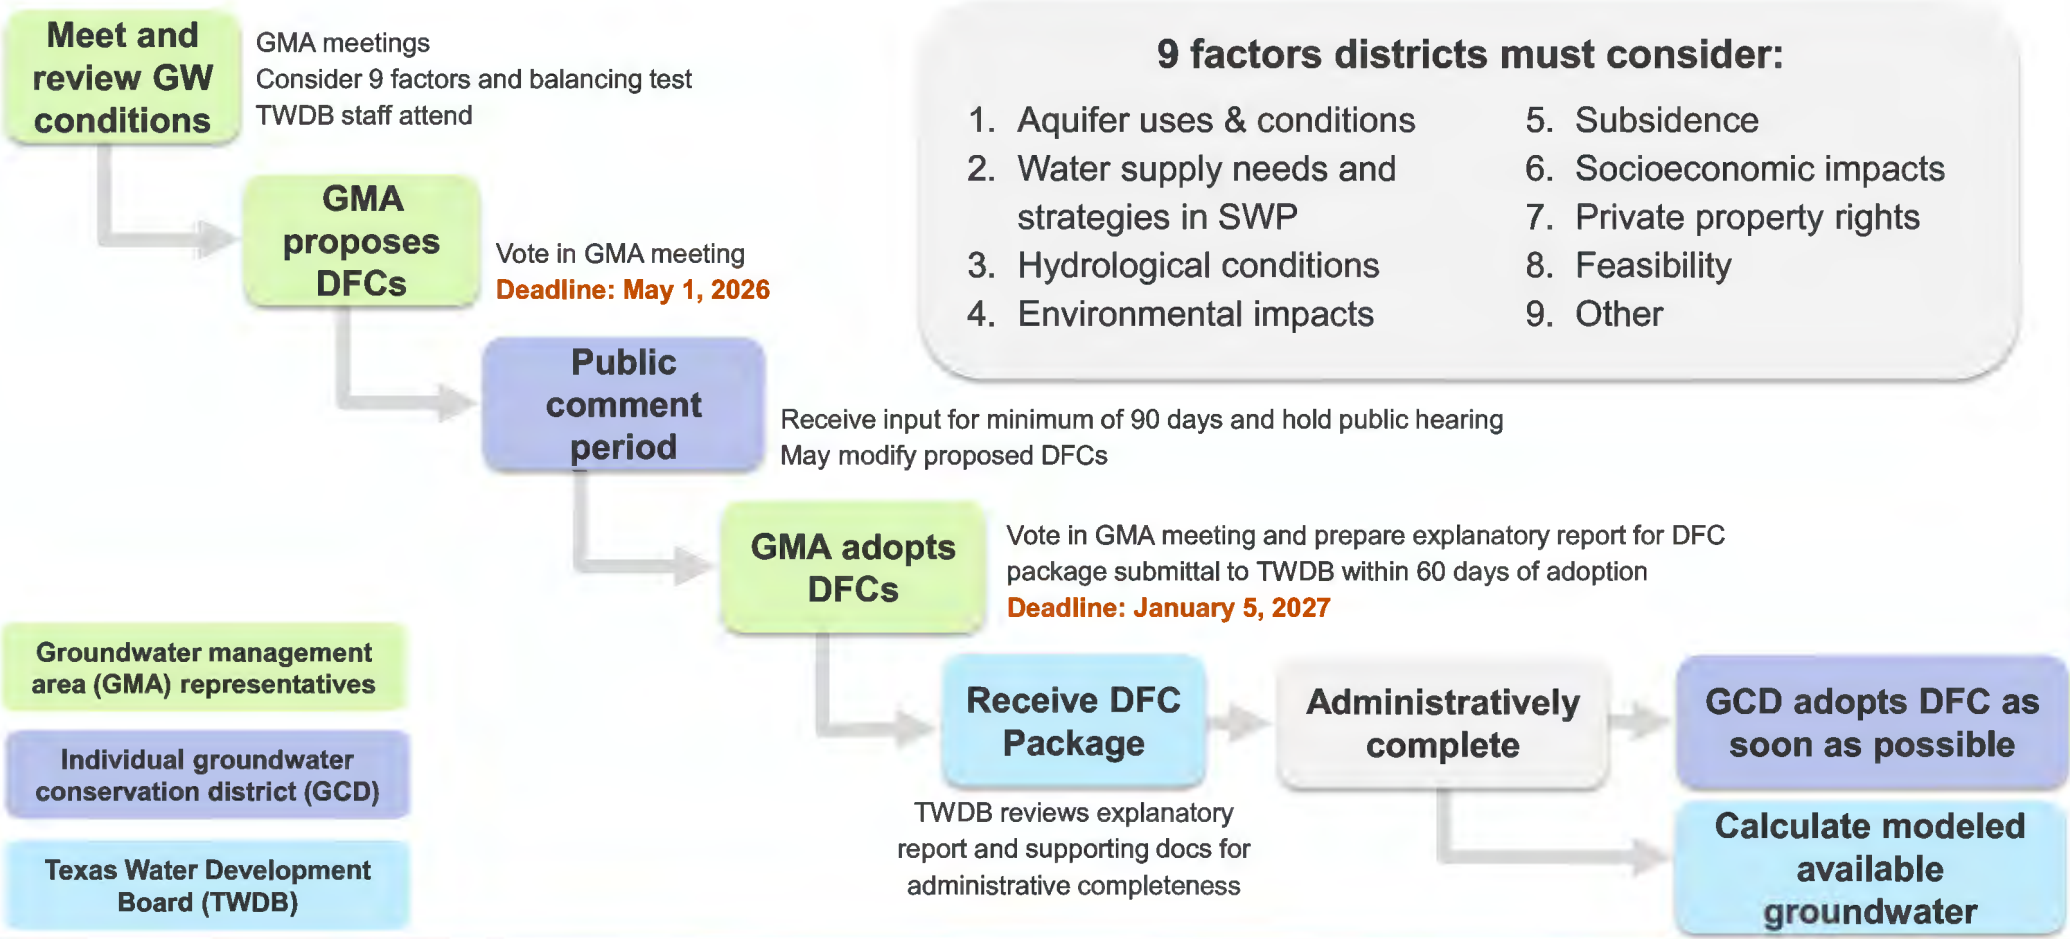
Meet and review GW conditions

GMA meetings
Consider 9 factors and balancing test
TWDB staff attend

9 factors districts must consider:

1. Aquifer uses & conditions
2. Water supply needs and strategies in SWP
3. Hydrological conditions
4. Environmental impacts

5. Subsidence
6. Socioeconomic impacts
7. Private property rights
8. Feasibility
9. Other

GMA proposes DFCs

Vote in GMA meeting
Deadline: May 1, 2026

Public comment period

Receive input for minimum of 90 days and hold public hearing
May modify proposed DFCs

GMA adopts DFCs

Vote in GMA meeting and prepare explanatory report for DFC package submittal to TWDB within 60 days of adoption
Deadline: January 5, 2027

Groundwater management area (GMA) representatives

Individual groundwater conservation district (GCD)

Texas Water Development Board (TWDB)

Receive DFC Package

TWDB reviews explanatory report and supporting docs for administrative completeness

Administratively complete

GCD adopts DFC as soon as possible

Calculate modeled available groundwater